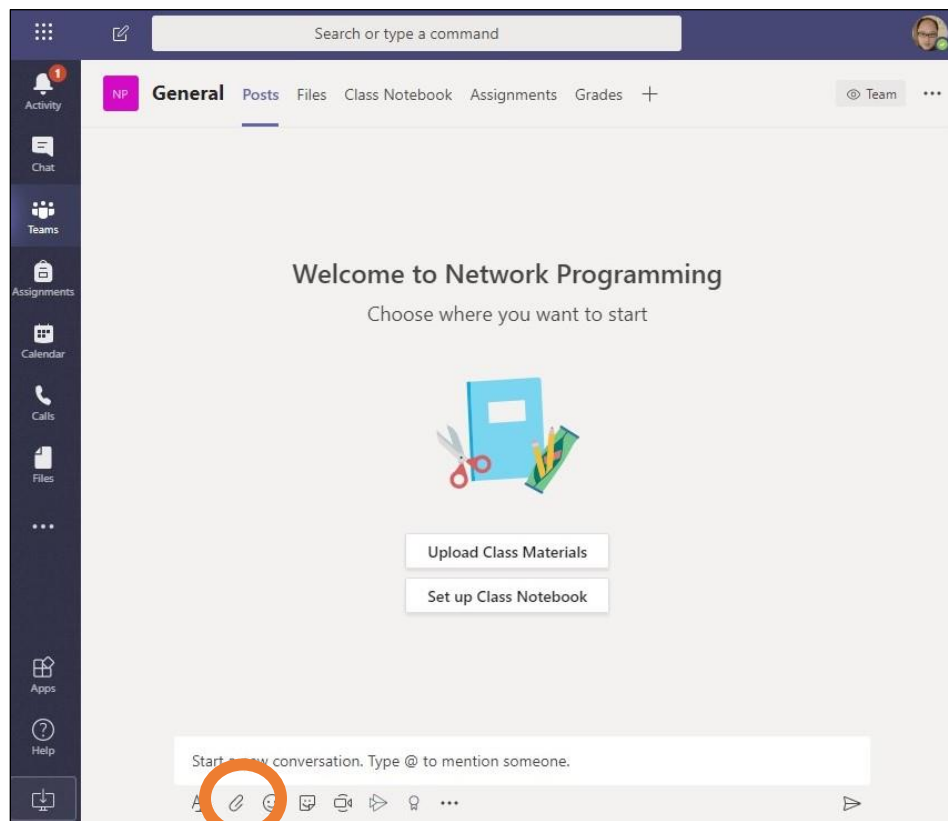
Search or type a command

1
Activity
Chat
Teams
Assignments
Calendar
Calls
Files
...
Apps
Help

NP General Posts Files Class Notebook Assignments Grades +

Team ...

Welcome to Network Programming

Choose where you want to start

Upload Class Materials

Set up Class Notebook

Start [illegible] conversation. Type @ to mention someone.